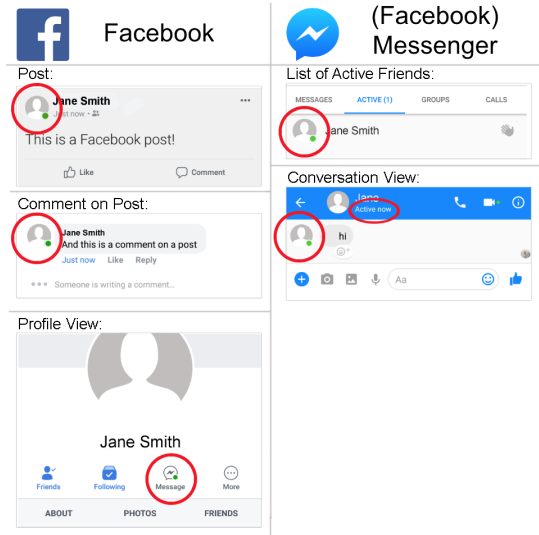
Facebook

(Facebook) Messenger

Post:

Jane Smith
Just now ·

This is a Facebook post!

Like Comment

Comment on Post:

Jane Smith
And this is a comment on a post

Just now Like Reply

Someone is writing a comment...

Profile View:

Jane Smith

Friends Following Message More

ABOUT PHOTOS FRIENDS

List of Active Friends:

MESSAGES ACTIVE (1) GROUPS CALLS

Jane Smith

Conversation View:

Jane
Active now

hi

Aa